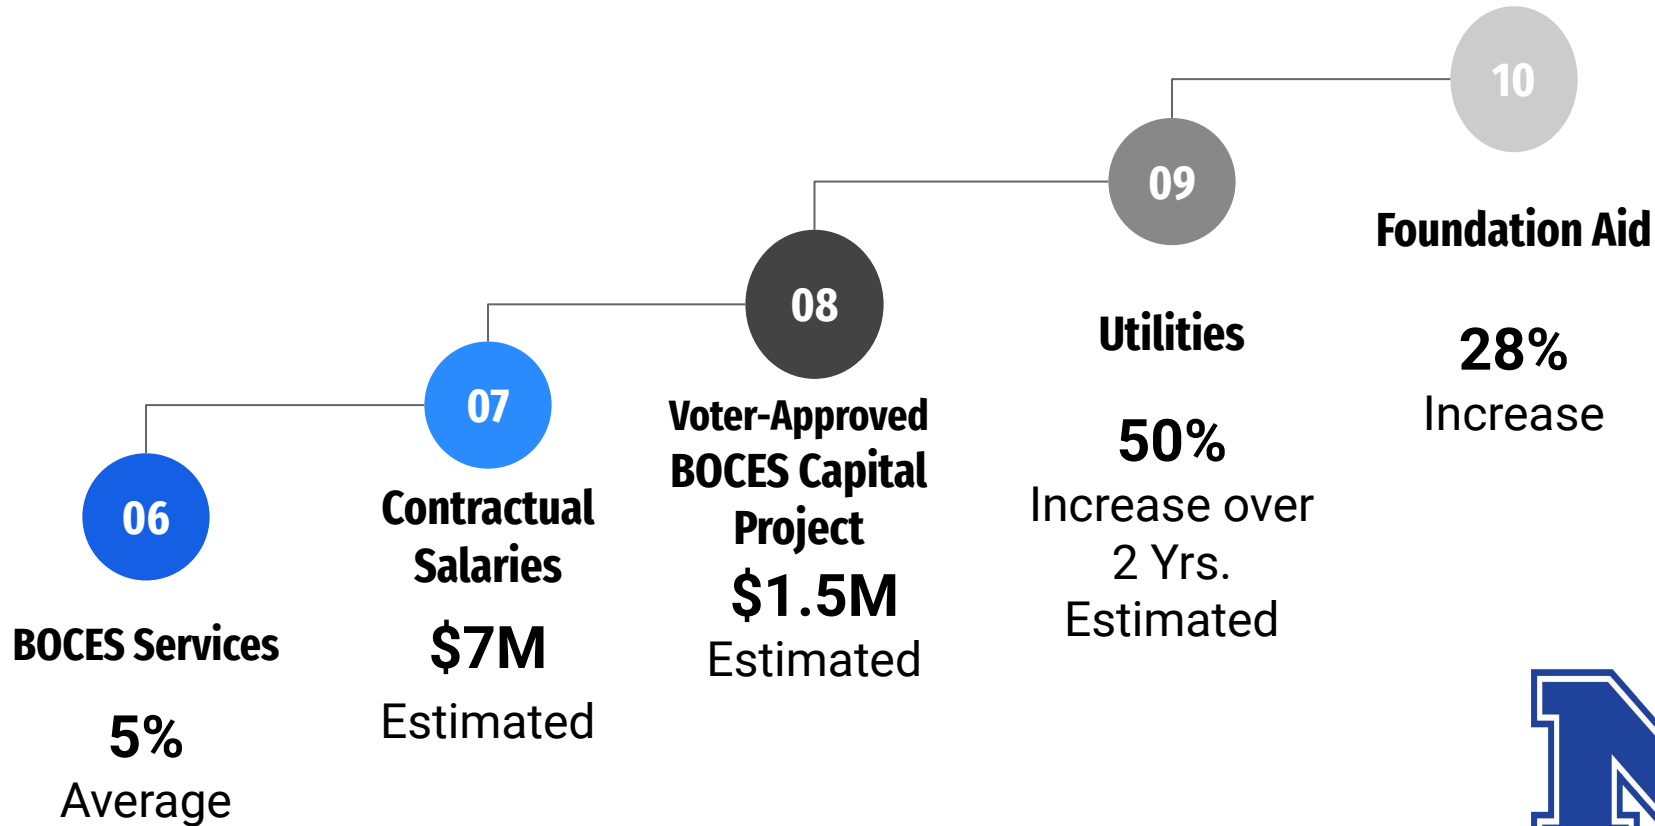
06

BOCES Services

5%
Average

07

Contractual Salaries

$7M
Estimated

08

Voter-Approved BOCES Capital Project

$1.5M
Estimated

09

Utilities

50%
Increase over 2 Yrs. Estimated

10

Foundation Aid

28%
Increase